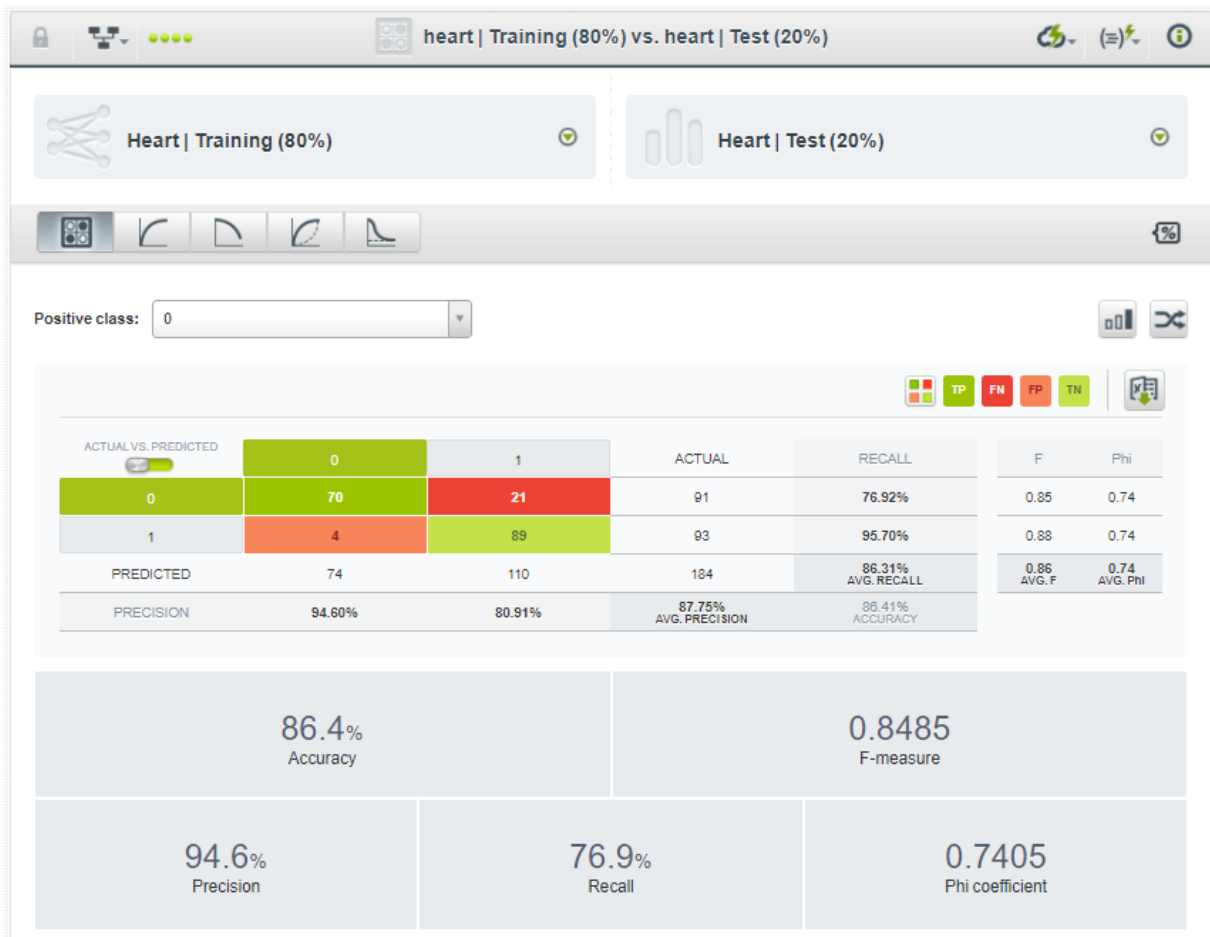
heart | Training (80%) vs. heart | Test (20%)

Heart | Training (80%)

Heart | Test (20%)

Positive class: 0

TP FN FP TN

| ACTUAL VS. PREDICTED | 0 | 1 | ACTUAL | RECALL |
|---|---|---|---|---|
| 0 | 70 | 21 | 91 | 76.92% |
| 1 | 4 | 89 | 93 | 95.70% |
| PREDICTED | 74 | 110 | 184 | 86.31% AVG. RECALL |
| PRECISION | 94.60% | 80.91% | 87.75% AVG. PRECISION | 86.41% ACCURACY |

| F | Phi |
|---|---|
| 0.85 | 0.74 |
| 0.88 | 0.74 |
| 0.86 AVG. F | 0.74 AVG. Phi |

86.4%
Accuracy

0.8485
F-measure

94.6%
Precision

76.9%
Recall

0.7405
Phi coefficient